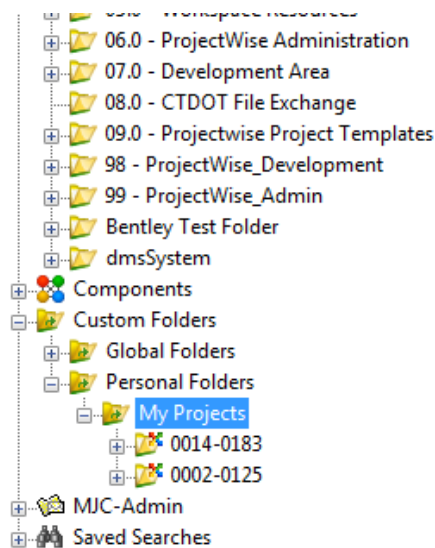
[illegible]
06.0 - ProjectWise Administration
07.0 - Development Area
08.0 - CTDOT File Exchange
09.0 - Projectwise Project Templates
98 - ProjectWise_Development
99 - ProjectWise_Admin
Bentley Test Folder
dmsSystem
Components
Custom Folders
Global Folders
Personal Folders
My Projects
0014-0183
0002-0125
MJC-Admin
Saved Searches